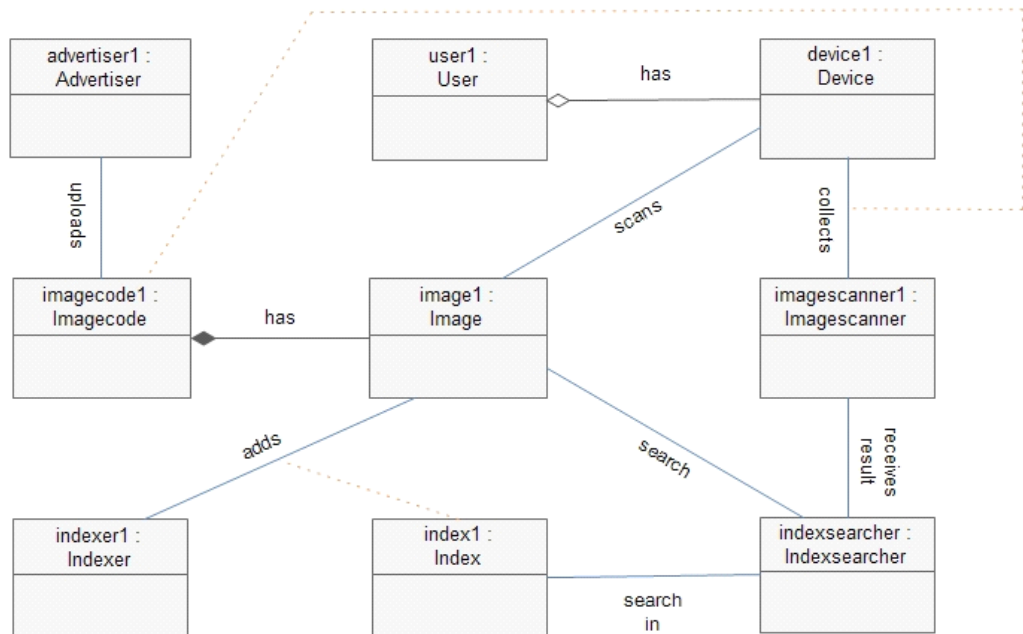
advertiser1 : Advertiser

user1 : User

has

device1 : Device

uploads

scans

collects

imagecode1 : Imagecode

has

image1 : Image

imagescanner1 : Imagescanner

adds

search

receives result

indexer1 : Indexer

index1 : Index

indexsearcher : Indexsearcher

search in